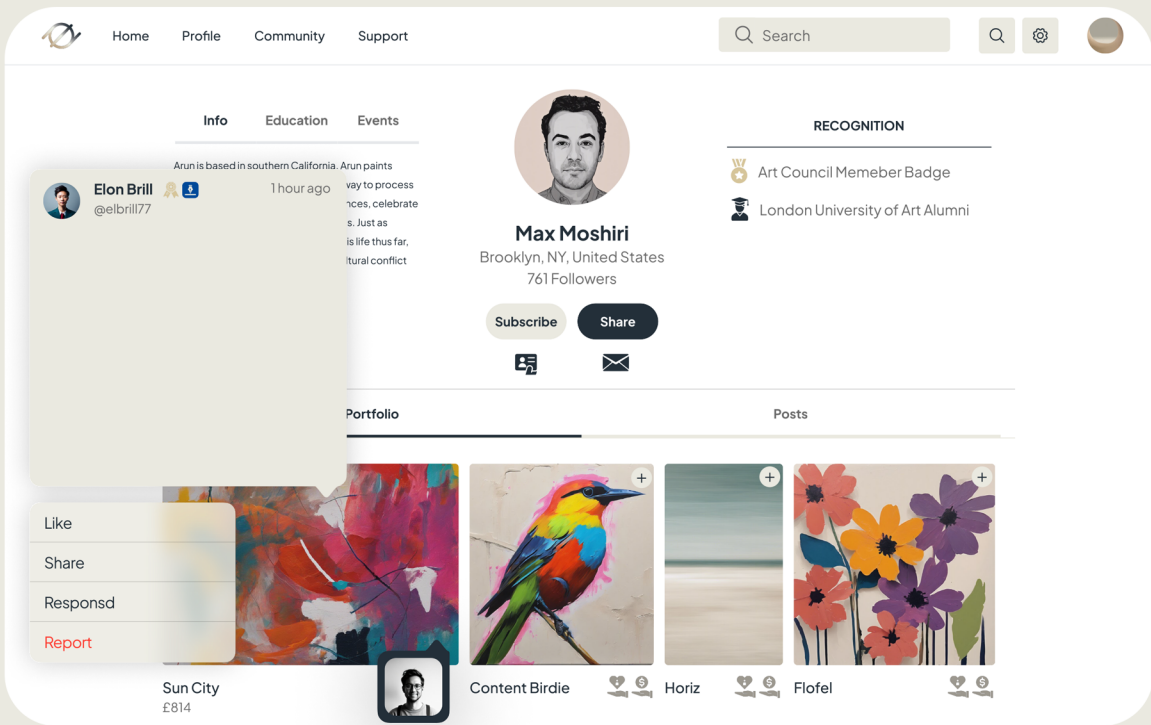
Home Profile Community Support

Search

Info Education Events

Arun is based in southern California. Arun paints
way to process
nces, celebrate
s. Just as
is life thus far,
ltural conflict

Elon Brill
@elbrill77
1 hour ago

Max Moshiri
Brooklyn, NY, United States
761 Followers

Subscribe Share

RECOGNITION

Art Council Memeber Badge

London University of Art Alumni

Portfolio

Posts

Like
Share
Responsd
Report

Sun City
£814

Content Birdie

Horiz

Flofel